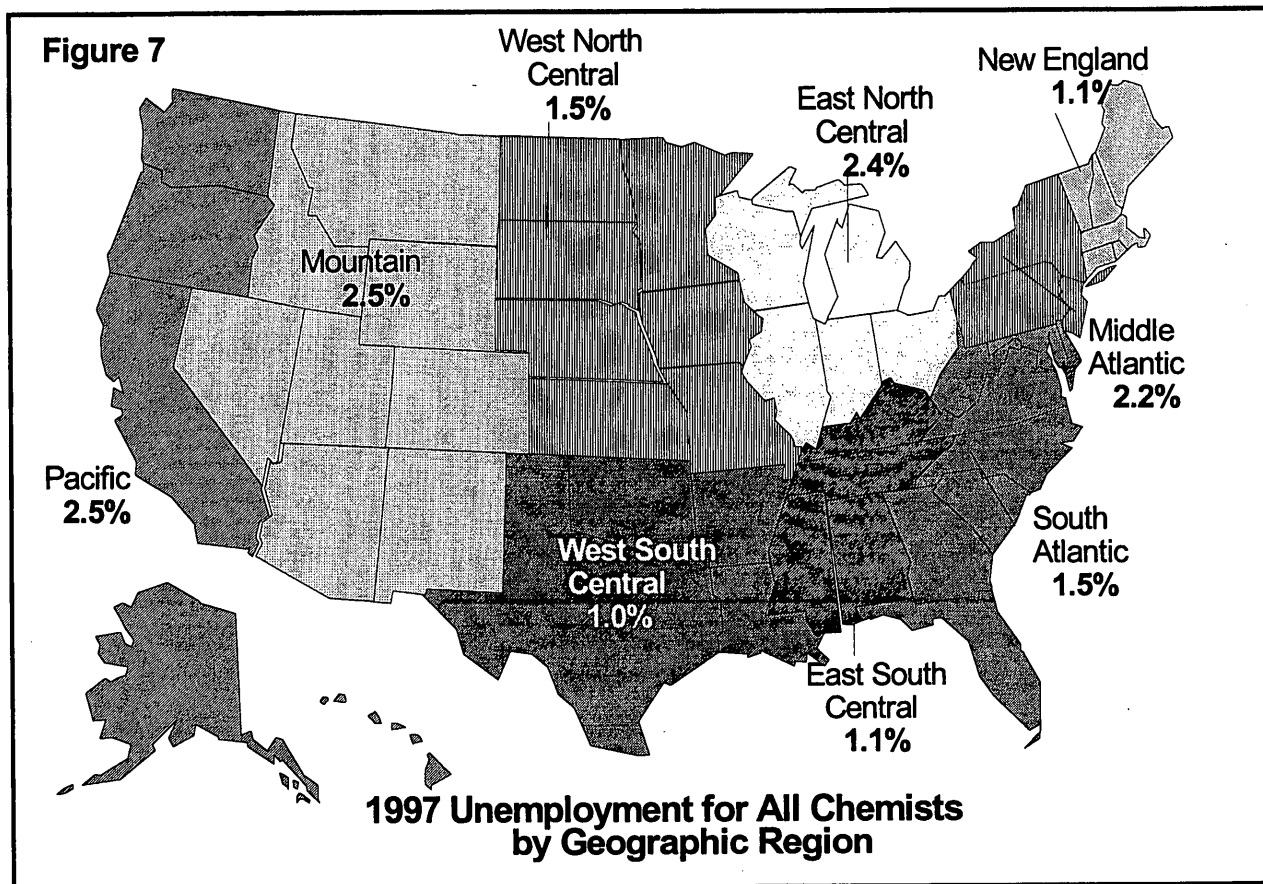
Figure 7

West North Central 1.5%

New England 1.1%

East North Central 2.4%

Mountain 2.5%

Middle Atlantic 2.2%

Pacific 2.5%

West South Central 1.0%

South Atlantic 1.5%

East South Central 1.1%

1997 Unemployment for All Chemists by Geographic Region